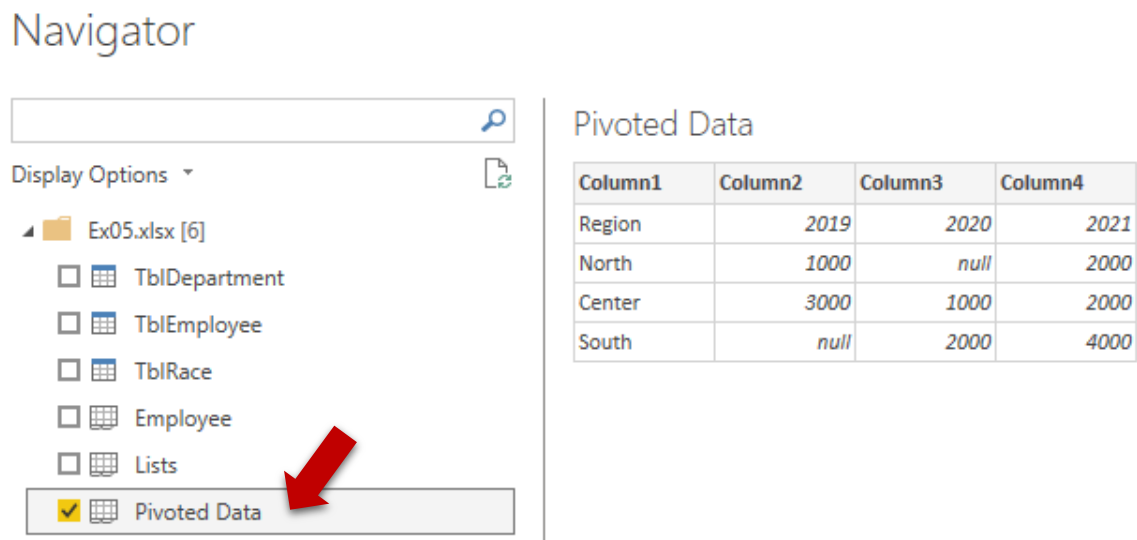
Navigator

Display Options

Ex05.xlsx [6]

TblDepartment

TblEmployee

TblRace

Employee

Lists

Pivoted Data

Pivoted Data

| Column1 | Column2 | Column3 | Column4 |
|---|---|---|---|
| Region | 2019 | 2020 | 2021 |
| North | 1000 | null | 2000 |
| Center | 3000 | 1000 | 2000 |
| South | null | 2000 | 4000 |